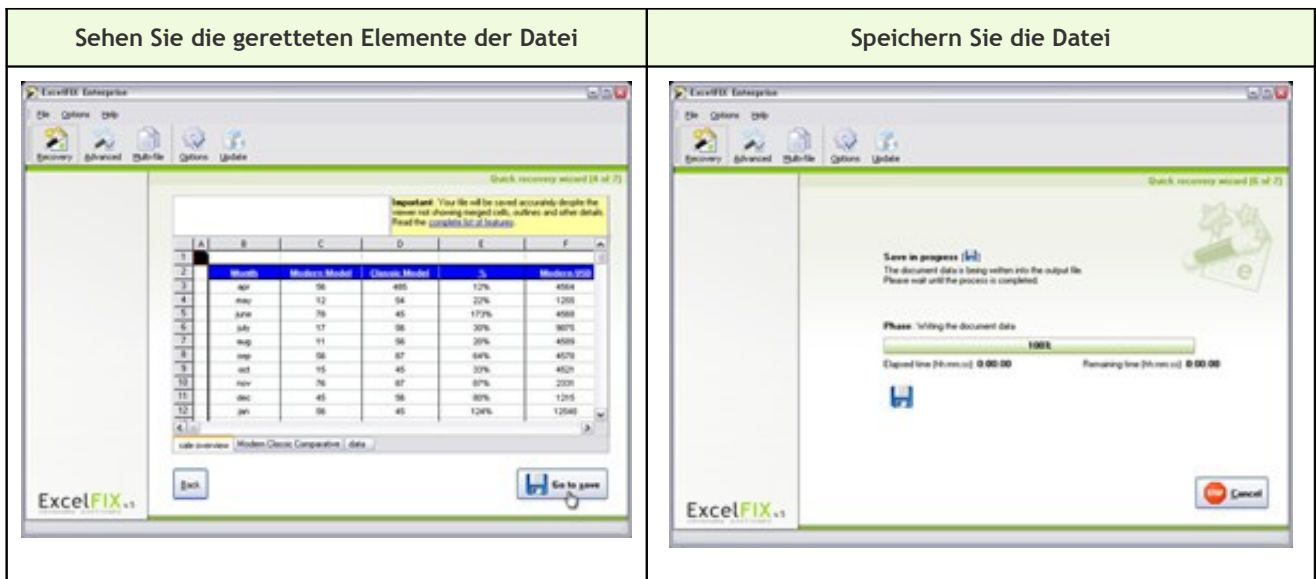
| Sehen Sie die geretteten Elemente der Datei | Speichern Sie die Datei |
|---|---|
| ExcelFIX Enterprise<br>File Options Help<br>Recovery Advanced Multi-file Options Update<br>Quick recovery wizard (4 of 7)<br>Important: Your file will be saved accurately despite the viewer not showing merged cells, outlines and other details. Read the complete list of features.<br>sale overview \| Modern Classic Comparative \| data<br>Back<br>Go to save<br>ExcelFIX v1 | ExcelFIX Enterprise<br>File Options Help<br>Recovery Advanced Multi-file Options Update<br>Quick recovery wizard (6 of 7)<br>Save in progress<br>The document data is being written into the output file. Please wait until the process is completed.<br>Phase: Writing the document data<br>100%<br>Elapsed time [hh:mm:ss]: 0:00:00 Remaining time [hh:mm:ss]: 0:00:00<br>Cancel<br>ExcelFIX v1 |

|  | A | B | C | D | E | F |
|---|---|---|---|---|---|---|
| 1 |  |  |  |  |  |  |
| 2 |  | Month | Modern Model | Classic Model | % | Modern 958 |
| 3 |  | apr | 56 | 485 | 12% | 4564 |
| 4 |  | may | 12 | 54 | 22% | 1255 |
| 5 |  | june | 78 | 45 | 173% | 4565 |
| 6 |  | july | 17 | 56 | 30% | 9875 |
| 7 |  | aug | 11 | 56 | 20% | 4585 |
| 8 |  | sep | 56 | 87 | 64% | 4579 |
| 9 |  | oct | 15 | 45 | 33% | 4521 |
| 10 |  | nov | 76 | 87 | 87% | 2331 |
| 11 |  | dec | 45 | 56 | 80% | 1215 |
| 12 |  | jan | 56 | 45 | 124% | 12546 |